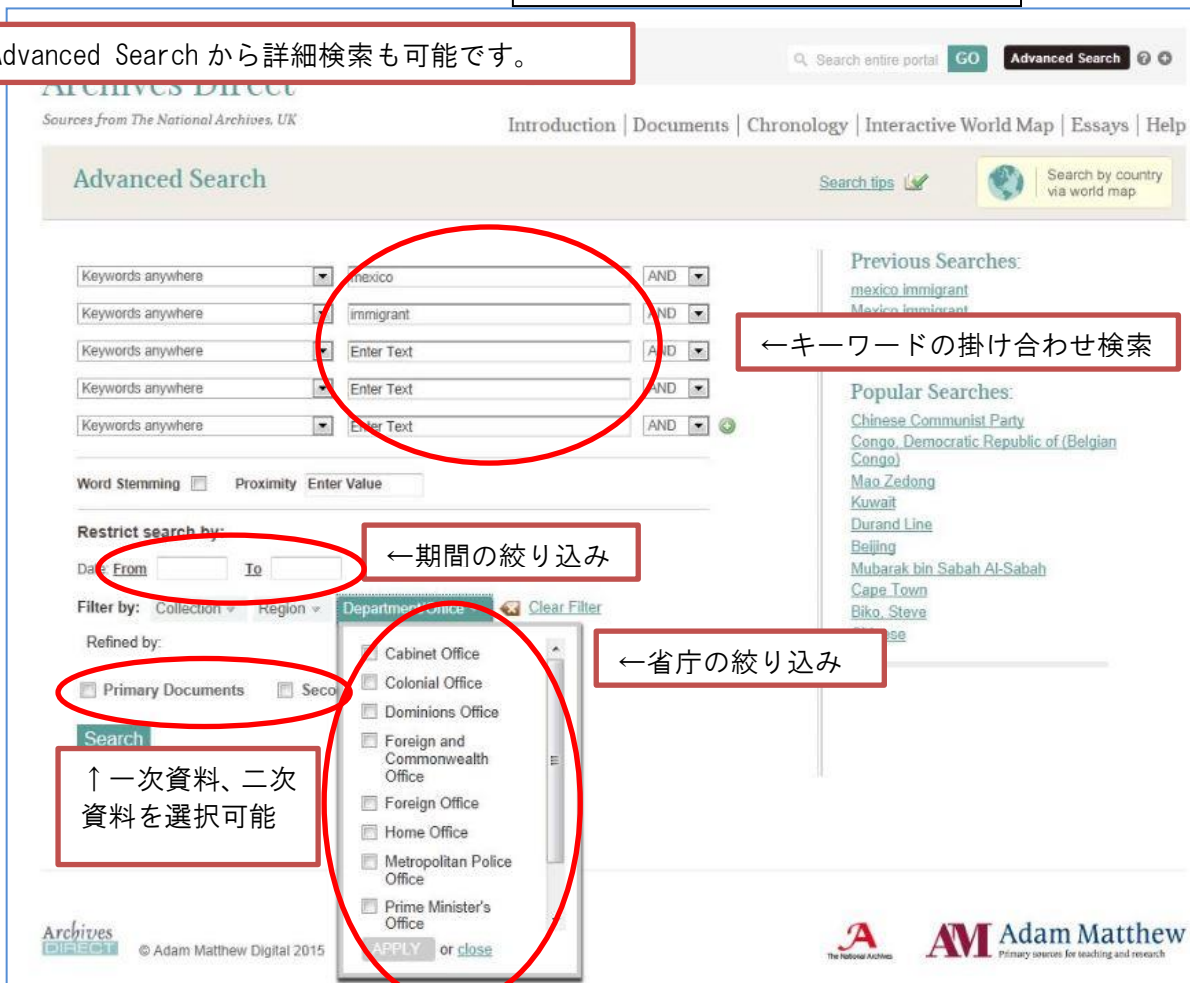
dvanced Search から詳細検索も可能です。

Search entire portal GO Advanced Search

Archives Direct
Sources from The National Archives, UK

Introduction | Documents | Chronology | Interactive World Map | Essays | Help

Advanced Search

Search tips

Search by country via world map

Keywords anywhere mexico AND
Keywords anywhere immigrant AND
Keywords anywhere Enter Text AND
Keywords anywhere Enter Text AND
Keywords anywhere Enter Text AND

←キーワードの掛け合わせ検索

Previous Searches:
mexico immigrant
Mexico immigrant

Popular Searches:
Chinese Communist Party
Congo, Democratic Republic of (Belgian Congo)
Mao Zedong
Kuwait
Durand Line
Beijing
Mubarak bin Sabah Al-Sabah
Cape Town
Biko, Steve
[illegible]ese

Word Stemming Proximity Enter Value

Restrict search by:
Date From To

←期間の絞り込み

Filter by: Collection Region Department/Office Clear Filter

Refined by:

Primary Documents Seco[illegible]

Cabinet Office
Colonial Office
Dominions Office
Foreign and Commonwealth Office
Foreign Office
Home Office
Metropolitan Police Office
Prime Minister's Office
APPLY or close

←省庁の絞り込み

Search

↑一次資料、二次資料を選択可能

Archives DIRECT © Adam Matthew Digital 2015

The National Archives

AM Adam Matthew
Primary sources for teaching and research